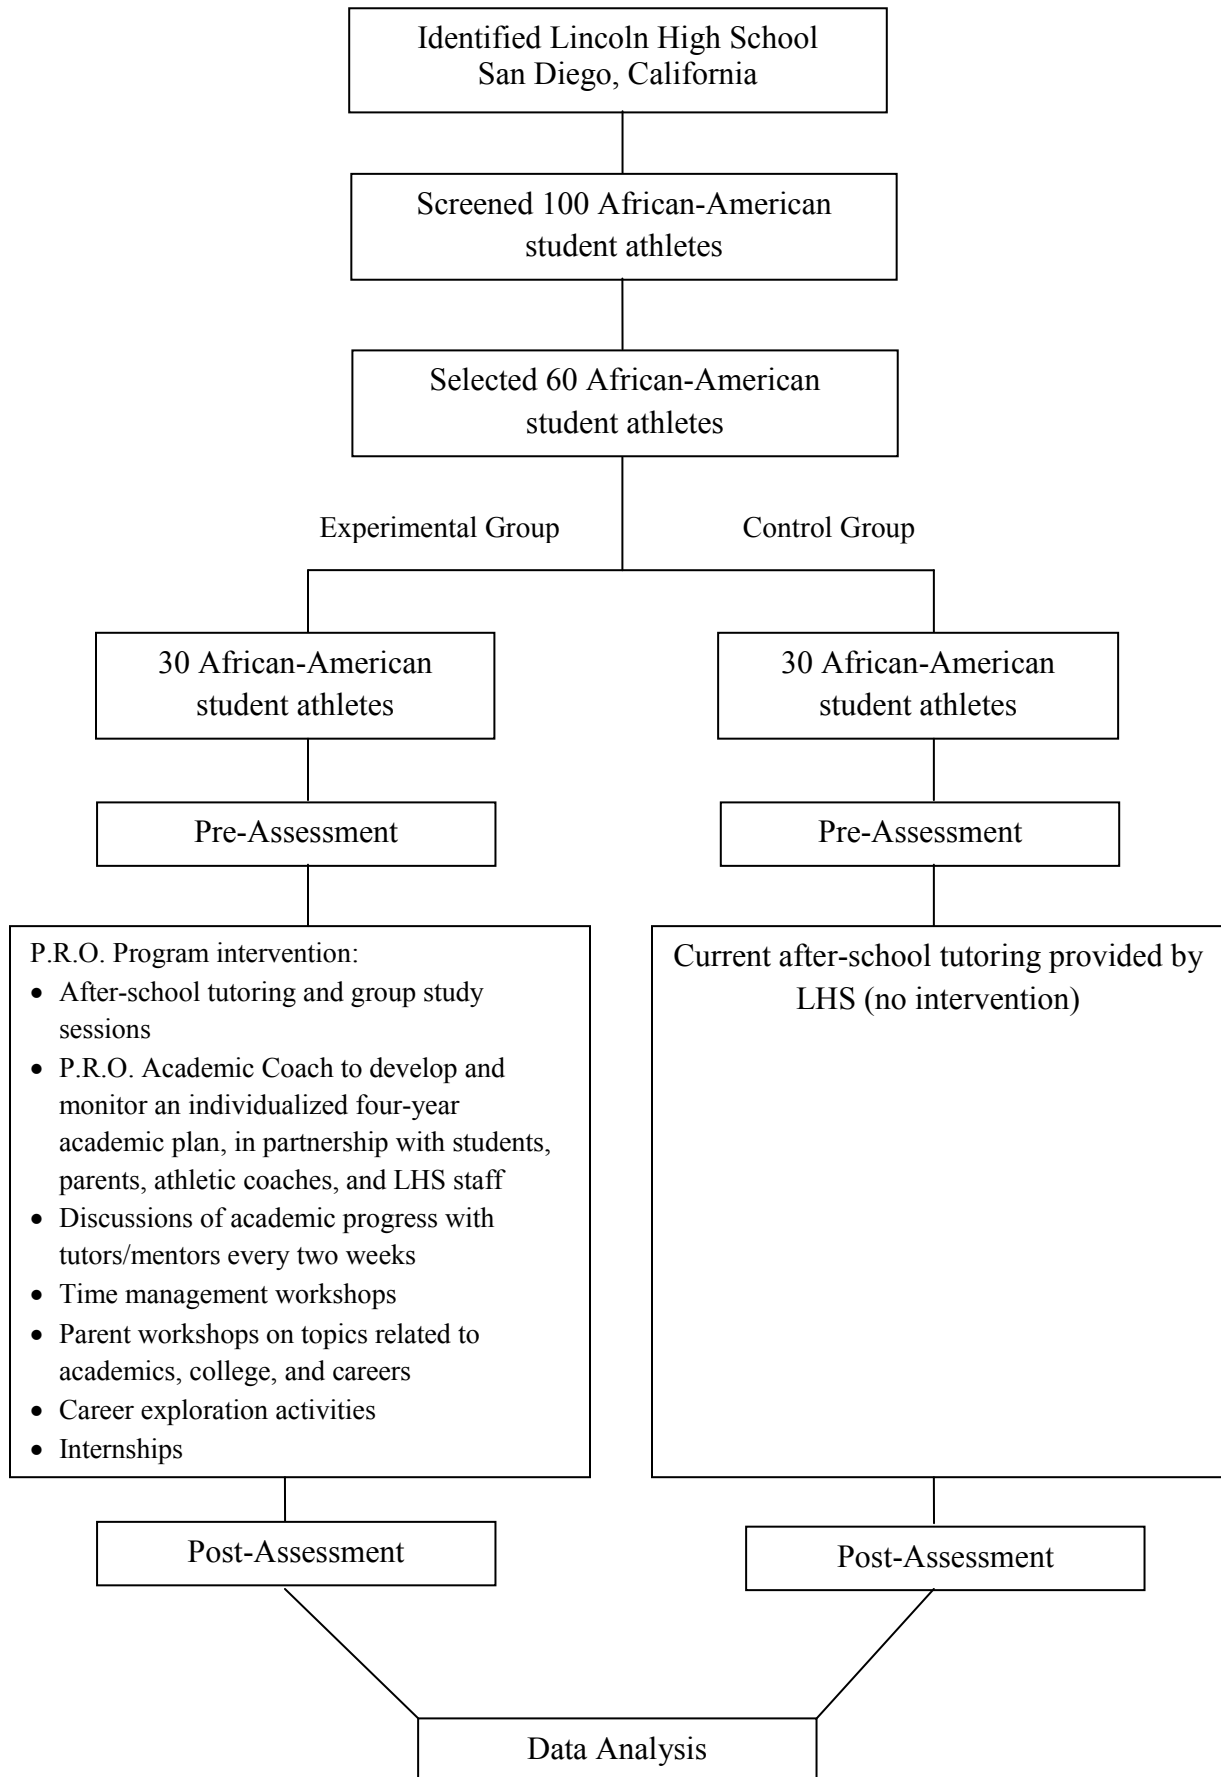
Identified Lincoln High School
San Diego, California

Screened 100 African-American student athletes

Selected 60 African-American student athletes

Experimental Group

Control Group

30 African-American student athletes

30 African-American student athletes

Pre-Assessment

Pre-Assessment

P.R.O. Program intervention:
- After-school tutoring and group study sessions
- P.R.O. Academic Coach to develop and monitor an individualized four-year academic plan, in partnership with students, parents, athletic coaches, and LHS staff
- Discussions of academic progress with tutors/mentors every two weeks
- Time management workshops
- Parent workshops on topics related to academics, college, and careers
- Career exploration activities
- Internships

Current after-school tutoring provided by LHS (no intervention)

Post-Assessment

Post-Assessment

Data Analysis